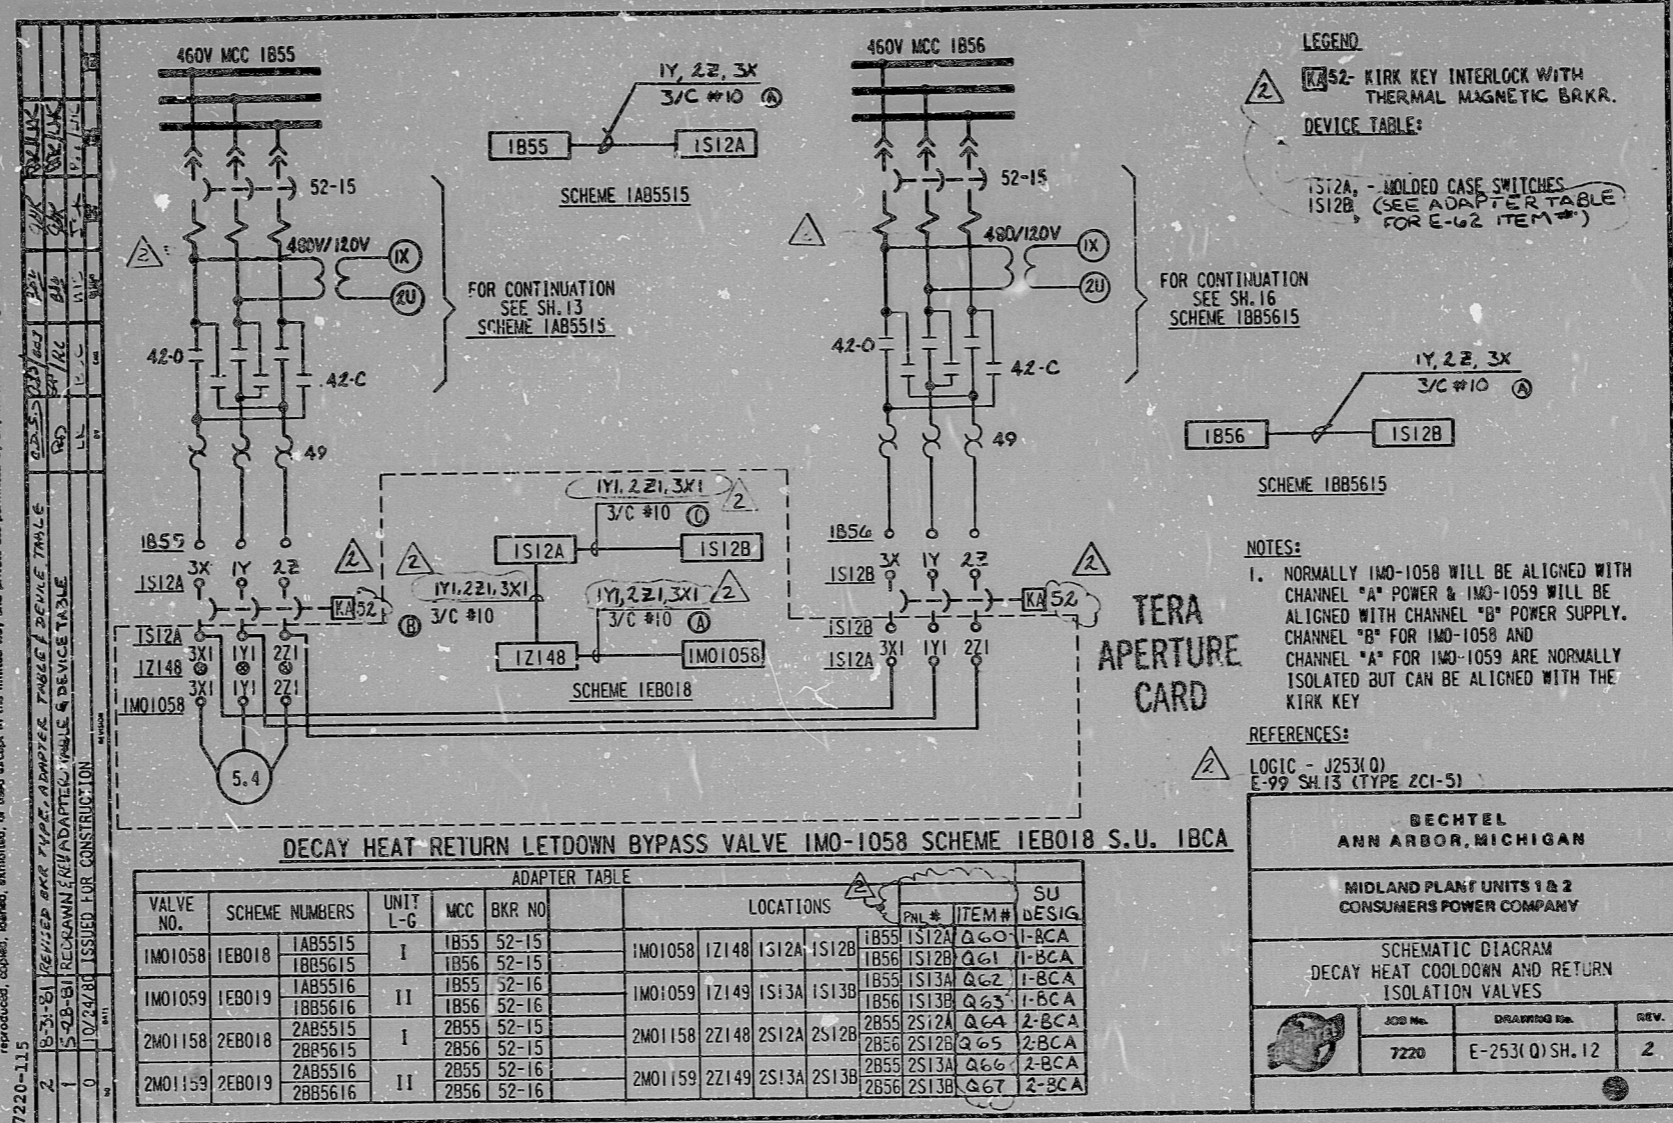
460V MCC 1B55

1Y, 2Z, 3X
3/C #10 (A)

1B55 1S12A

SCHEME 1AB5515

52-15

480V/120V
(1X)
(2U)

FOR CONTINUATION SEE SH.13 SCHEME 1AB5515

42-O
42-C
49

1B55
1S12A
3X 1Y 2Z
KA 52 (B)
1S12A
1Z148
1MO1058
3X1 1Y1 2Z1
3X1 1Y1 2Z1

5.4

1Y1, 2Z1, 3X1
3/C #10 (C)
1S12A 1S12B
1Y1, 2Z1, 3X1
3/C #10
1Y1, 2Z1, 3X1
3/C #10 (A)
1Z148 1MO1058

SCHEME 1EB018

460V MCC 1B56

52-15

480/120V
(1X)
(2U)

FOR CONTINUATION SEE SH.16 SCHEME 1BB5615

42-O
42-C
49

1B56
1S12B
3X 1Y 2Z
KA 52
1S12B
1S12A
3X1 1Y1 2Z1

1Y, 2Z, 3X
3/C #10 (A)

1B56 1S12B

SCHEME 1BB5615

TERA APERTURE CARD

LEGEND
KA 52- KIRK KEY INTERLOCK WITH THERMAL MAGNETIC BRKR.

DEVICE TABLE:
1S12A, - MOLDED CASE SWITCHES
1S12B (SEE ADAPTER TABLE FOR E-62 ITEM #)

NOTES:
1. NORMALLY 1MO-1058 WILL BE ALIGNED WITH CHANNEL "A" POWER & 1MO-1059 WILL BE ALIGNED WITH CHANNEL "B" POWER SUPPLY. CHANNEL "B" FOR 1MO-1058 AND CHANNEL "A" FOR 1MO-1059 ARE NORMALLY ISOLATED BUT CAN BE ALIGNED WITH THE KIRK KEY

REFERENCES:
LOGIC - J253(Q)
E-99 SH.13 (TYPE ZCI-5)

DECAY HEAT RETURN LETDOWN BYPASS VALVE 1MO-1058 SCHEME 1EB018 S.U. 1BCA

ADAPTER TABLE

| VALVE NO. | SCHEME NUMBERS | | UNIT L-G | MCC | BKR NO | LOCATIONS | | | | | PNL # | ITEM # | SU DESIG |
|---|---|---|---|---|---|---|---|---|---|---|---|---|---|
| 1MO1058 | 1EB018 | 1AB5515 | I | 1B55 | 52-15 | 1MO1058 | 1Z148 | 1S12A | 1S12B | 1B55 | 1S12A | Q60 | 1-BCA |
| | | 1BB5615 | | 1B56 | 52-15 | | | | | 1B56 | 1S12B | Q61 | 1-BCA |
| 1MO1059 | 1EB019 | 1AB5516 | II | 1B55 | 52-16 | 1MO1059 | 1Z149 | 1S13A | 1S13B | 1B55 | 1S13A | Q62 | 1-BCA |
| | | 1BB5616 | | 1B56 | 52-16 | | | | | 1B56 | 1S13B | Q63 | 1-BCA |
| 2MO1158 | 2EB018 | 2AB5515 | I | 2B55 | 52-15 | 2MO1158 | 2Z148 | 2S12A | 2S12B | 2B55 | 2S12A | Q64 | 2-BCA |
| | | 2BB5615 | | 2B56 | 52-15 | | | | | 2B56 | 2S12B | Q65 | 2-BCA |
| 2MO1159 | 2EB019 | 2AB5516 | II | 2B55 | 52-16 | 2MO1159 | 2Z149 | 2S13A | 2S13B | 2B55 | 2S13A | Q66 | 2-BCA |
| | | 2BB5616 | | 2B56 | 52-16 | | | | | 2B56 | 2S13B | Q67 | 2-BCA |

BECHTEL
ANN ARBOR, MICHIGAN

MIDLAND PLANT UNITS 1 & 2
CONSUMERS POWER COMPANY

SCHEMATIC DIAGRAM
DECAY HEAT COOLDOWN AND RETURN ISOLATION VALVES

JOB No. 7220
DRAWING No. E-253(Q) SH. 12
REV. 2

2 8-31-81 REVISED BKR TYPE, ADAPTER TABLE & DEVICE TABLE
1 5-28-81 REDRAWN, REV ADAPTER TABLE & DEVICE TABLE
0 10/24/80 ISSUED FOR CONSTRUCTION

7220-115